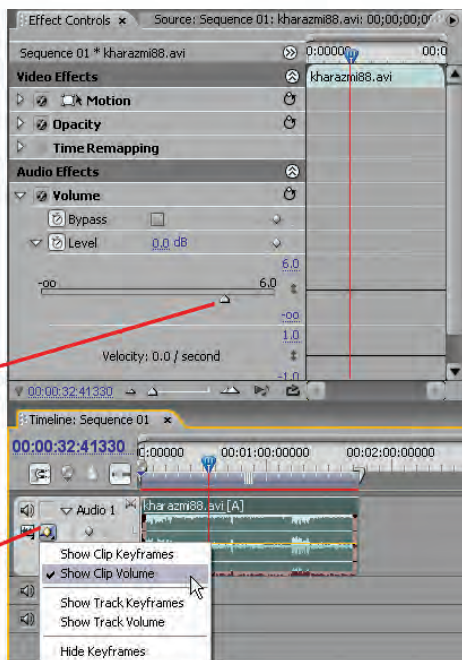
Effect Controls × Source: Sequence 01: kharazmi88.avi: 00;00;00;0

Sequence 01 * kharazmi88.avi
0:00000 00:0
kharazmi88.avi

Video Effects
Motion
Opacity
Time Remapping
Audio Effects
Volume
Bypass
Level 0.0 dB
6.0
-oo 6.0
-oo
1.0
Velocity: 0.0 / second
-1.0
00:00:32:41330

Timeline: Sequence 01 ×
00:00:32:41330
:00000 00:01:00:00000 00:02:00:00000
Audio 1
kharazmi88.avi [A]

Show Clip Keyframes
✔ Show Clip Volume
Show Track Keyframes
Show Track Volume
Hide Keyframes